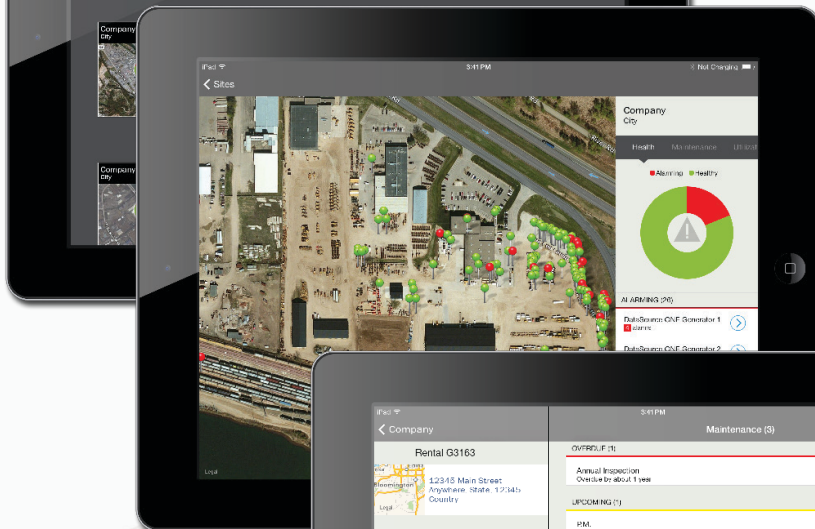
Company
City

Company
City

iPad
3:41 PM
Not Charging

Sites

Company
City

Health
Maintenance
Utilizat

Alarming
Healthy

ALARMING (26)

DataSource CNF Generator 1
alarms

DataSource CNF Generator 2

Legal

iPad
3:41 PM

Company

Rental G3163

12343 Main Street
Anywhere, State, 12345
Country

Maintenance (3)

OVERDUE (1)

Annual Inspection
Overdue by about 1 year

UPCOMING (1)

P.M.